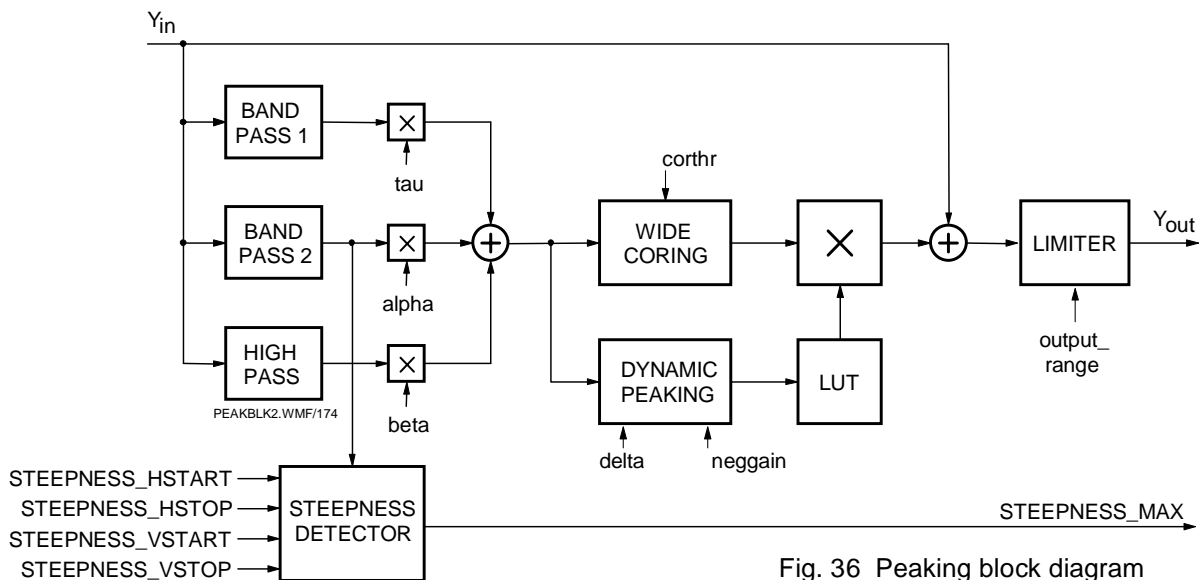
$Y_{in}$

BAND PASS 1

tau

BAND PASS 2

alpha

HIGH PASS

beta

PEAKBLK2.WMF/174

corthr

WIDE CORING

DYNAMIC PEAKING

delta

neggain

LUT

LIMITER

$Y_{out}$

output_ range

STEEPNESS_HSTART

STEEPNESS_HSTOP

STEEPNESS_VSTART

STEEPNESS_VSTOP

STEEPNESS DETECTOR

STEEPNESS_MAX

Fig. 36 Peaking block diagram